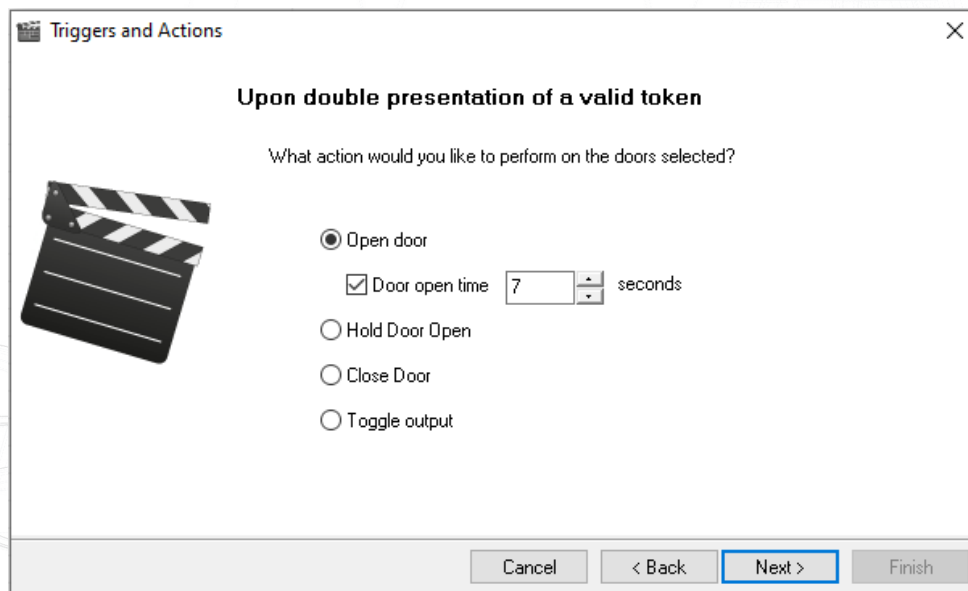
Triggers and Actions
×

Upon double presentation of a valid token

What action would you like to perform on the doors selected?

Open door

Door open time 7 seconds

Hold Door Open

Close Door

Toggle output

Cancel
< Back
Next >
Finish